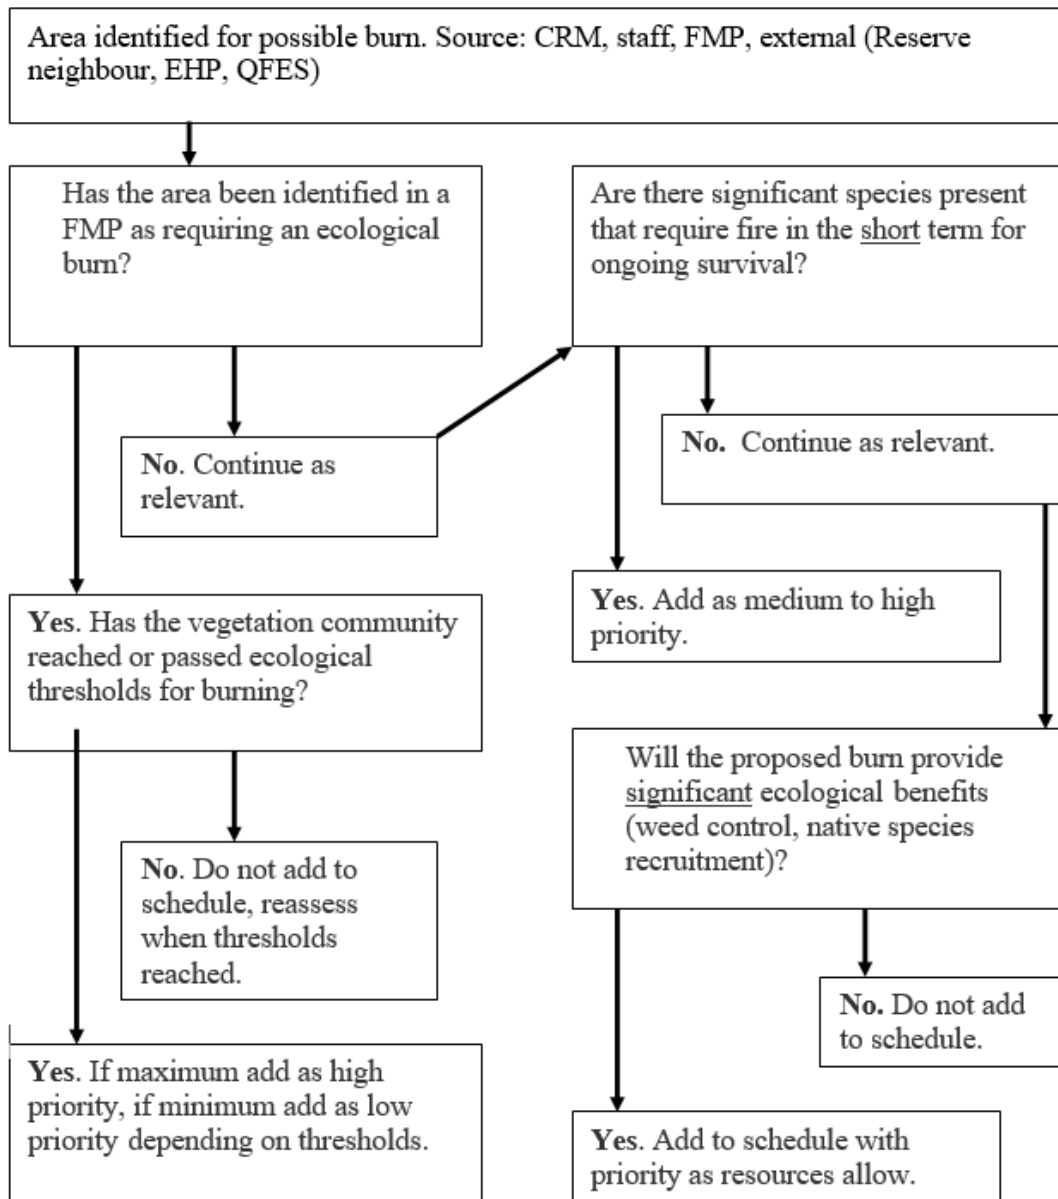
Area identified for possible burn. Source: CRM, staff, FMP, external (Reserve neighbour, EHP, QFES)

Has the area been identified in a FMP as requiring an ecological burn?

No. Continue as relevant.

Yes. Has the vegetation community reached or passed ecological thresholds for burning?

No. Do not add to schedule, reassess when thresholds reached.

Yes. If maximum add as high priority, if minimum add as low priority depending on thresholds.

Are there significant species present that require fire in the short term for ongoing survival?

No. Continue as relevant.

Yes. Add as medium to high priority.

Will the proposed burn provide significant ecological benefits (weed control, native species recruitment)?

No. Do not add to schedule.

Yes. Add to schedule with priority as resources allow.